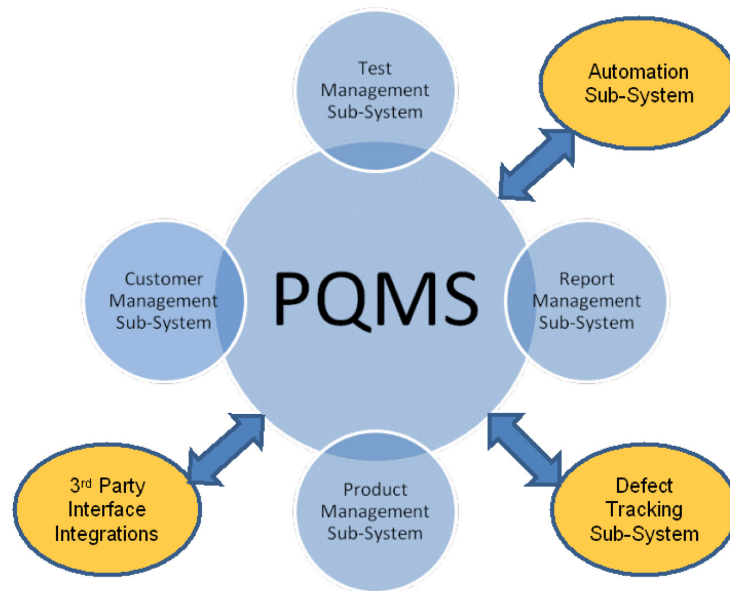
Test Management Sub-System

Automation Sub-System

Customer Management Sub-System

PQMS

Report Management Sub-System

3$^{rd}$ Party Interface Integrations

Product Management Sub-System

Defect Tracking Sub-System